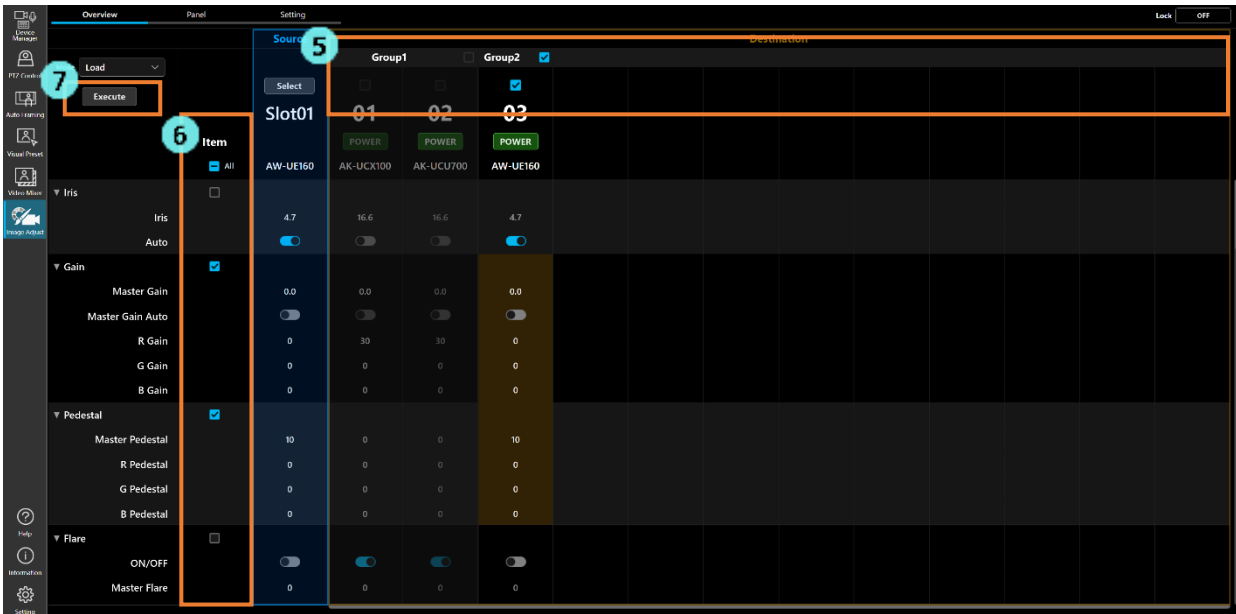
Device Manager

PTZ Control

Auto Framing

Visual Preset

Video Mixer

Image Adjust

Help

Information

Setting

Overview Panel Setting

Lock OFF

Load

Execute

7

6

5

Sourc

Destination

Select

Slot01

Group1

Group2

01 02 03

POWER POWER POWER

Item

All

AW-UE160 AK-UCX100 AK-UCU700 AW-UE160

| | | | | | |
|---|---|---|---|---|---|
| ▼ Iris | | | | | |
| Iris | | 4.7 | 16.6 | 16.6 | 4.7 |
| Auto | | | | | |
| ▼ Gain | | | | | |
| Master Gain | | 0.0 | 0.0 | 0.0 | 0.0 |
| Master Gain Auto | | | | | |
| R Gain | | 0 | 30 | 30 | 0 |
| G Gain | | 0 | 0 | 0 | 0 |
| B Gain | | 0 | 0 | 0 | 0 |
| ▼ Pedestal | | | | | |
| Master Pedestal | | 10 | 0 | 0 | 10 |
| R Pedestal | | 0 | 0 | 0 | 0 |
| G Pedestal | | 0 | 0 | 0 | 0 |
| B Pedestal | | 0 | 0 | 0 | 0 |
| ▼ Flare | | | | | |
| ON/OFF | | | | | |
| Master Flare | | 0 | 0 | 0 | 0 |